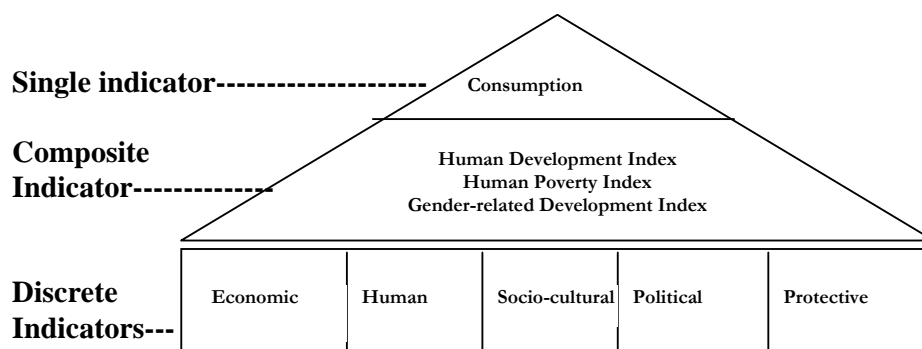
Single indicator--------------------

Consumption

Composite Indicator-------------

Human Development Index
Human Poverty Index
Gender-related Development Index

Discrete Indicators---

| Economic | Human | Socio-cultural | Political | Protective |
|---|---|---|---|---|